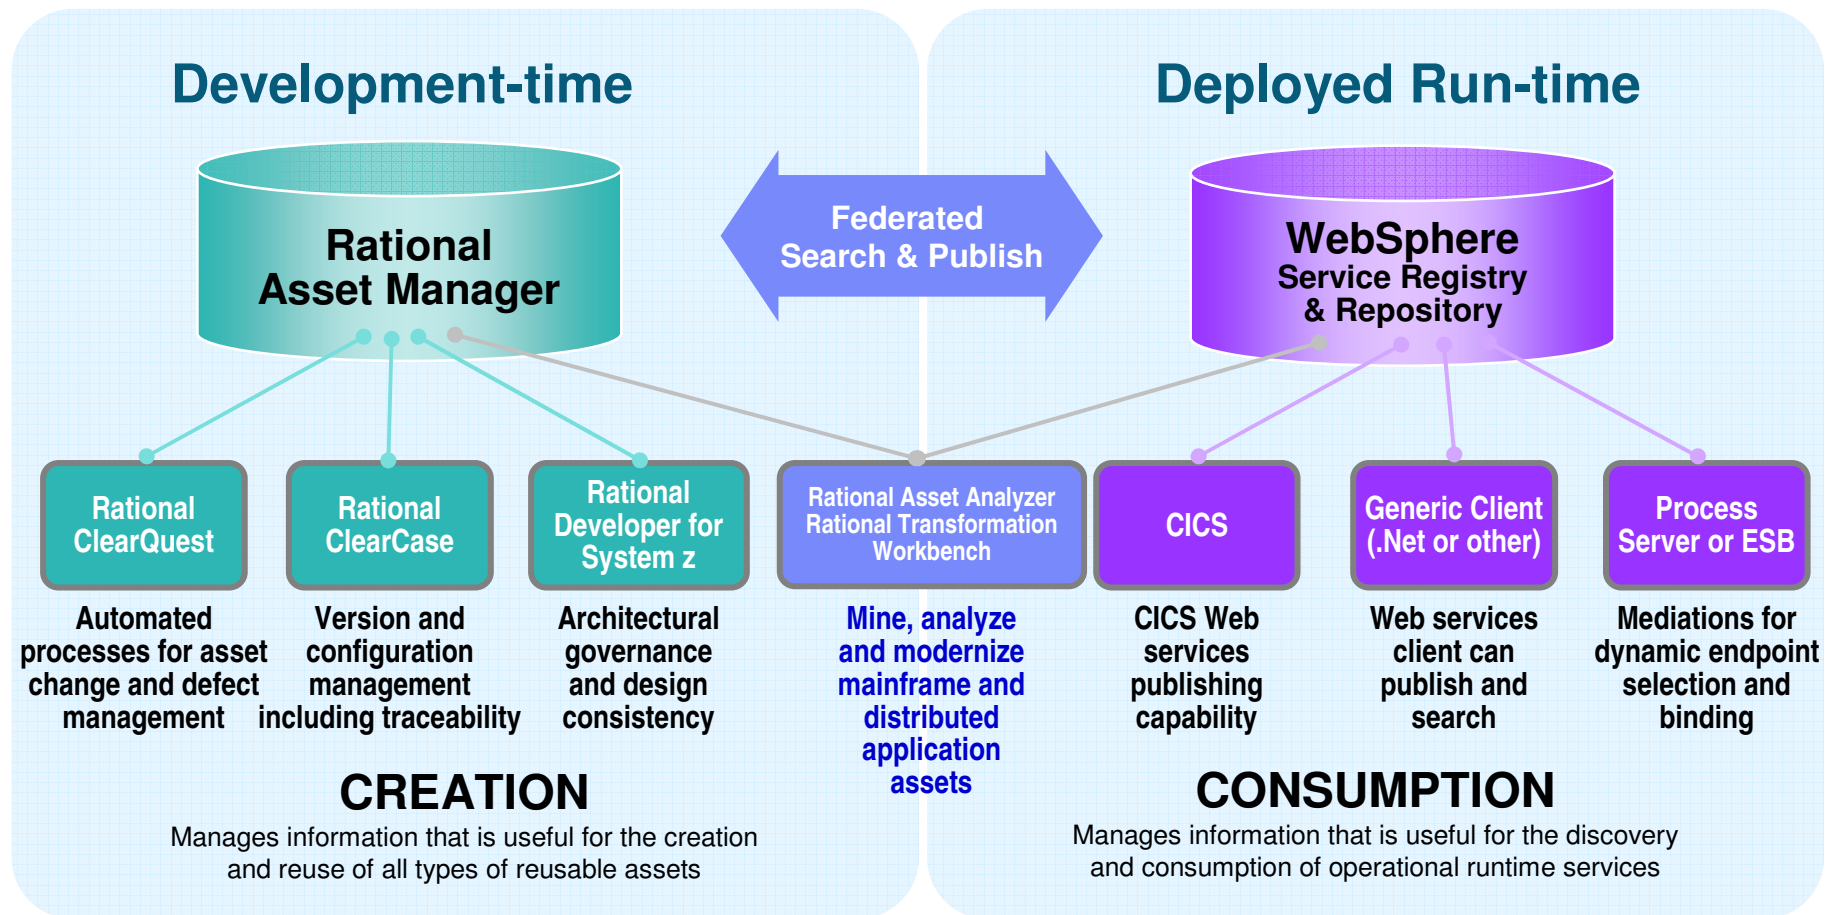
Development-time

Deployed Run-time

Rational Asset Manager

Federated Search & Publish

WebSphere Service Registry & Repository

Rational ClearQuest

Automated processes for asset change and defect management

Rational ClearCase

Version and configuration management including traceability

Rational Developer for System z

Architectural governance and design consistency

Rational Asset Analyzer Rational Transformation Workbench

Mine, analyze and modernize mainframe and distributed application assets

CICS

CICS Web services publishing capability

Generic Client (.Net or other)

Web services client can publish and search

Process Server or ESB

Mediations for dynamic endpoint selection and binding

CREATION

Manages information that is useful for the creation and reuse of all types of reusable assets

CONSUMPTION

Manages information that is useful for the discovery and consumption of operational runtime services